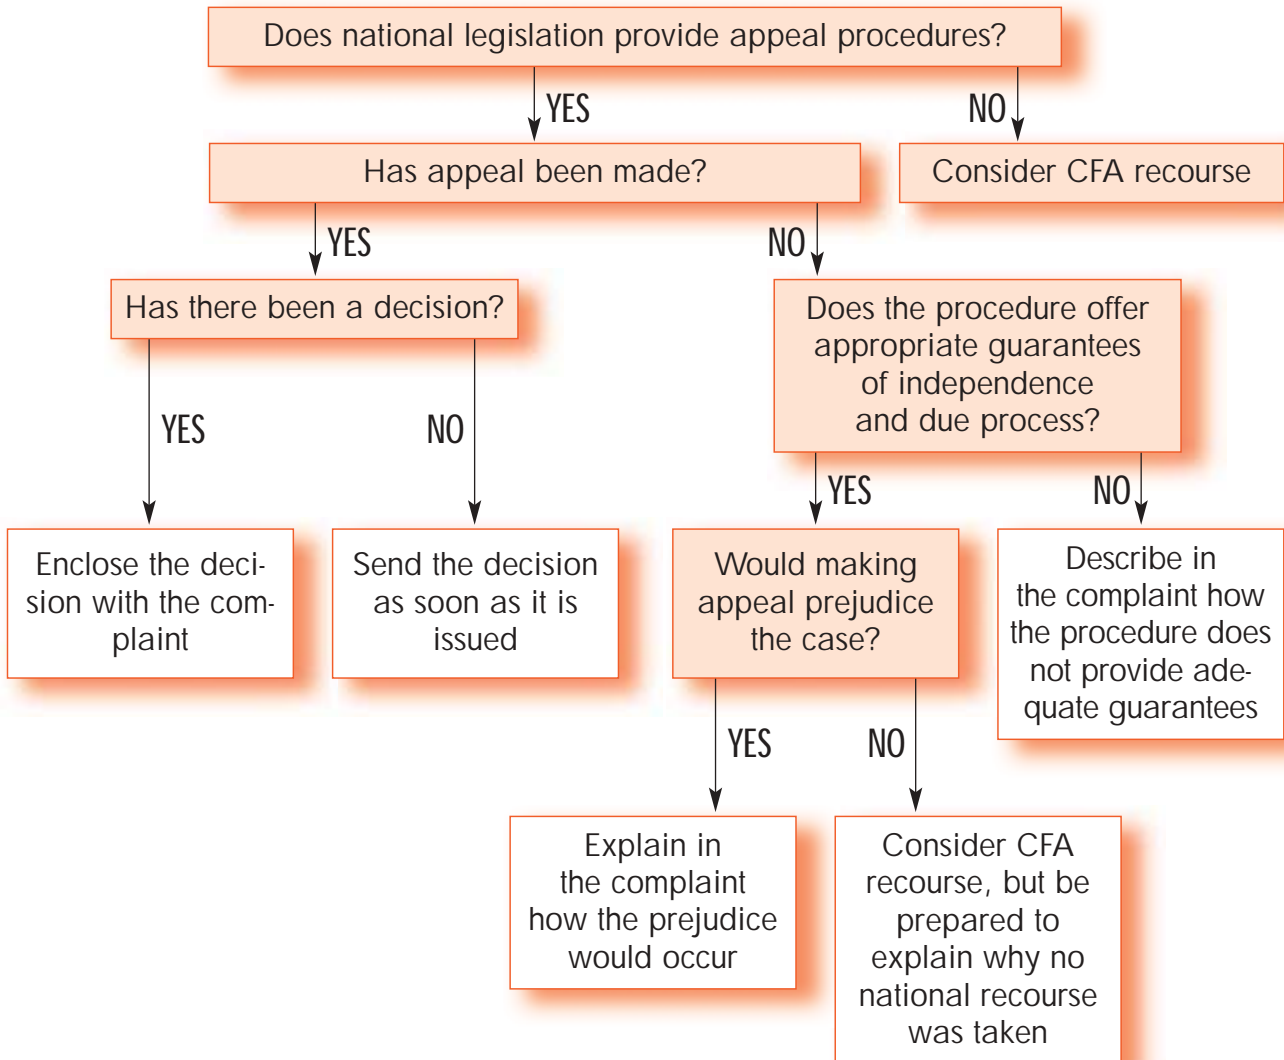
Does national legislation provide appeal procedures?

YES

NO

Has appeal been made?

Consider CFA recourse

YES

NO

Has there been a decision?

Does the procedure offer appropriate guarantees of independence and due process?

YES

NO

YES

NO

Enclose the decision with the complaint

Send the decision as soon as it is issued

Would making appeal prejudice the case?

Describe in the complaint how the procedure does not provide adequate guarantees

YES

NO

Explain in the complaint how the prejudice would occur

Consider CFA recourse, but be prepared to explain why no national recourse was taken